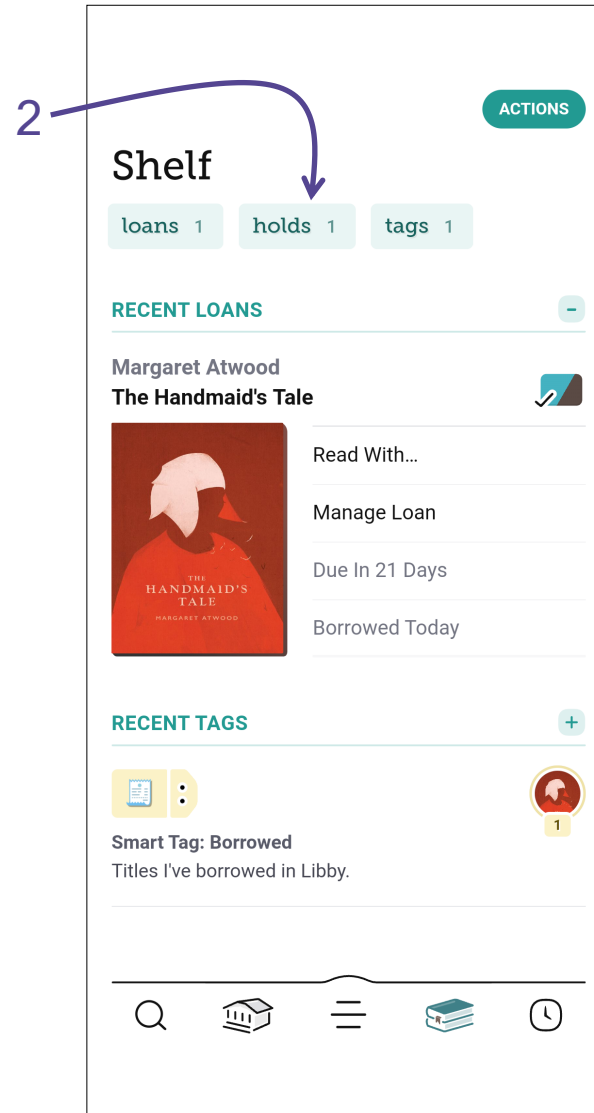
2

ACTIONS

Shelf

loans 1 holds 1 tags 1

RECENT LOANS

-

Margaret Atwood
The Handmaid's Tale

THE HANDMAID'S TALE
MARGARET ATWOOD

Read With...

Manage Loan

Due In 21 Days

Borrowed Today

RECENT TAGS

+

1

Smart Tag: Borrowed
Titles I've borrowed in Libby.